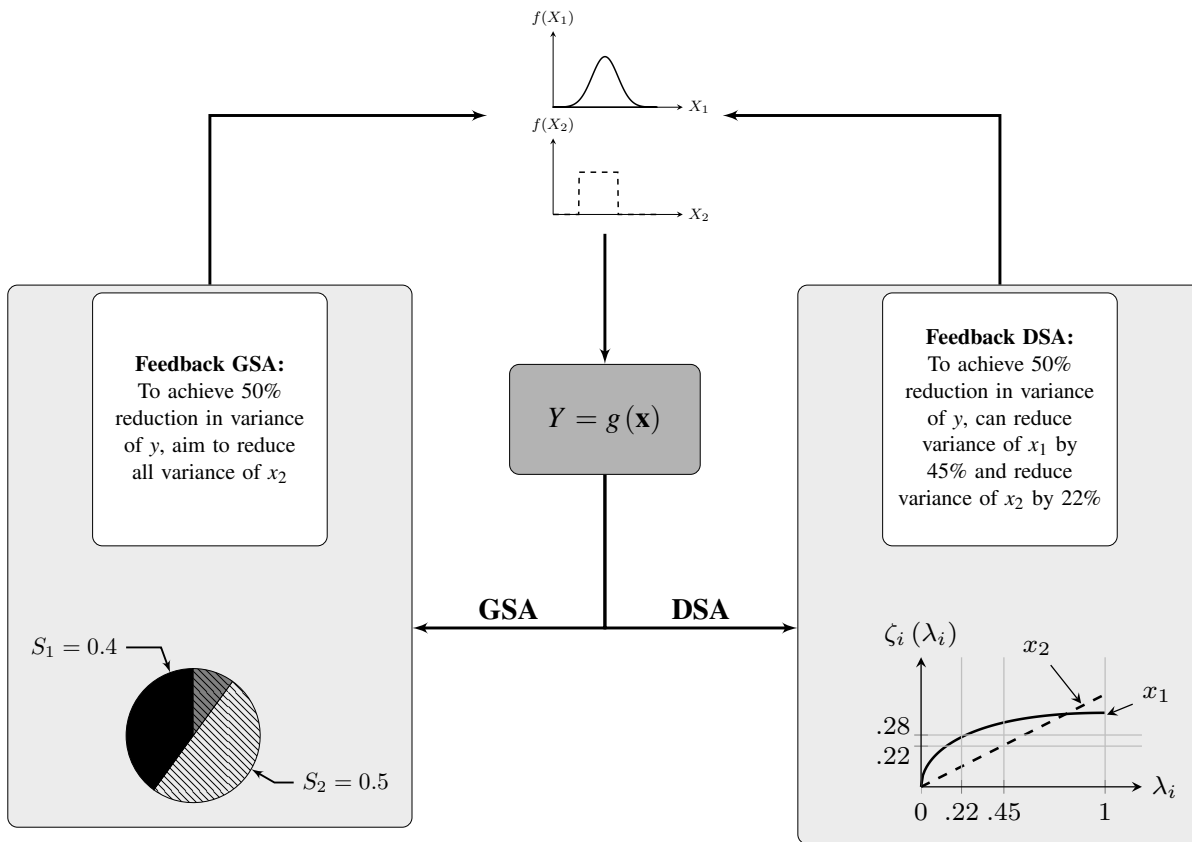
$f(X_1)$

$X_1$

$f(X_2)$

$X_2$

**Feedback GSA:**
To achieve 50% reduction in variance of $y$, aim to reduce all variance of $x_2$

$Y = g(\mathbf{x})$

**Feedback DSA:**
To achieve 50% reduction in variance of $y$, can reduce variance of $x_1$ by 45% and reduce variance of $x_2$ by 22%

**GSA**

**DSA**

$S_1 = 0.4$

$S_2 = 0.5$

$\zeta_i(\lambda_i)$

$x_2$

$x_1$

.28

.22

$\lambda_i$

0 .22 .45 1